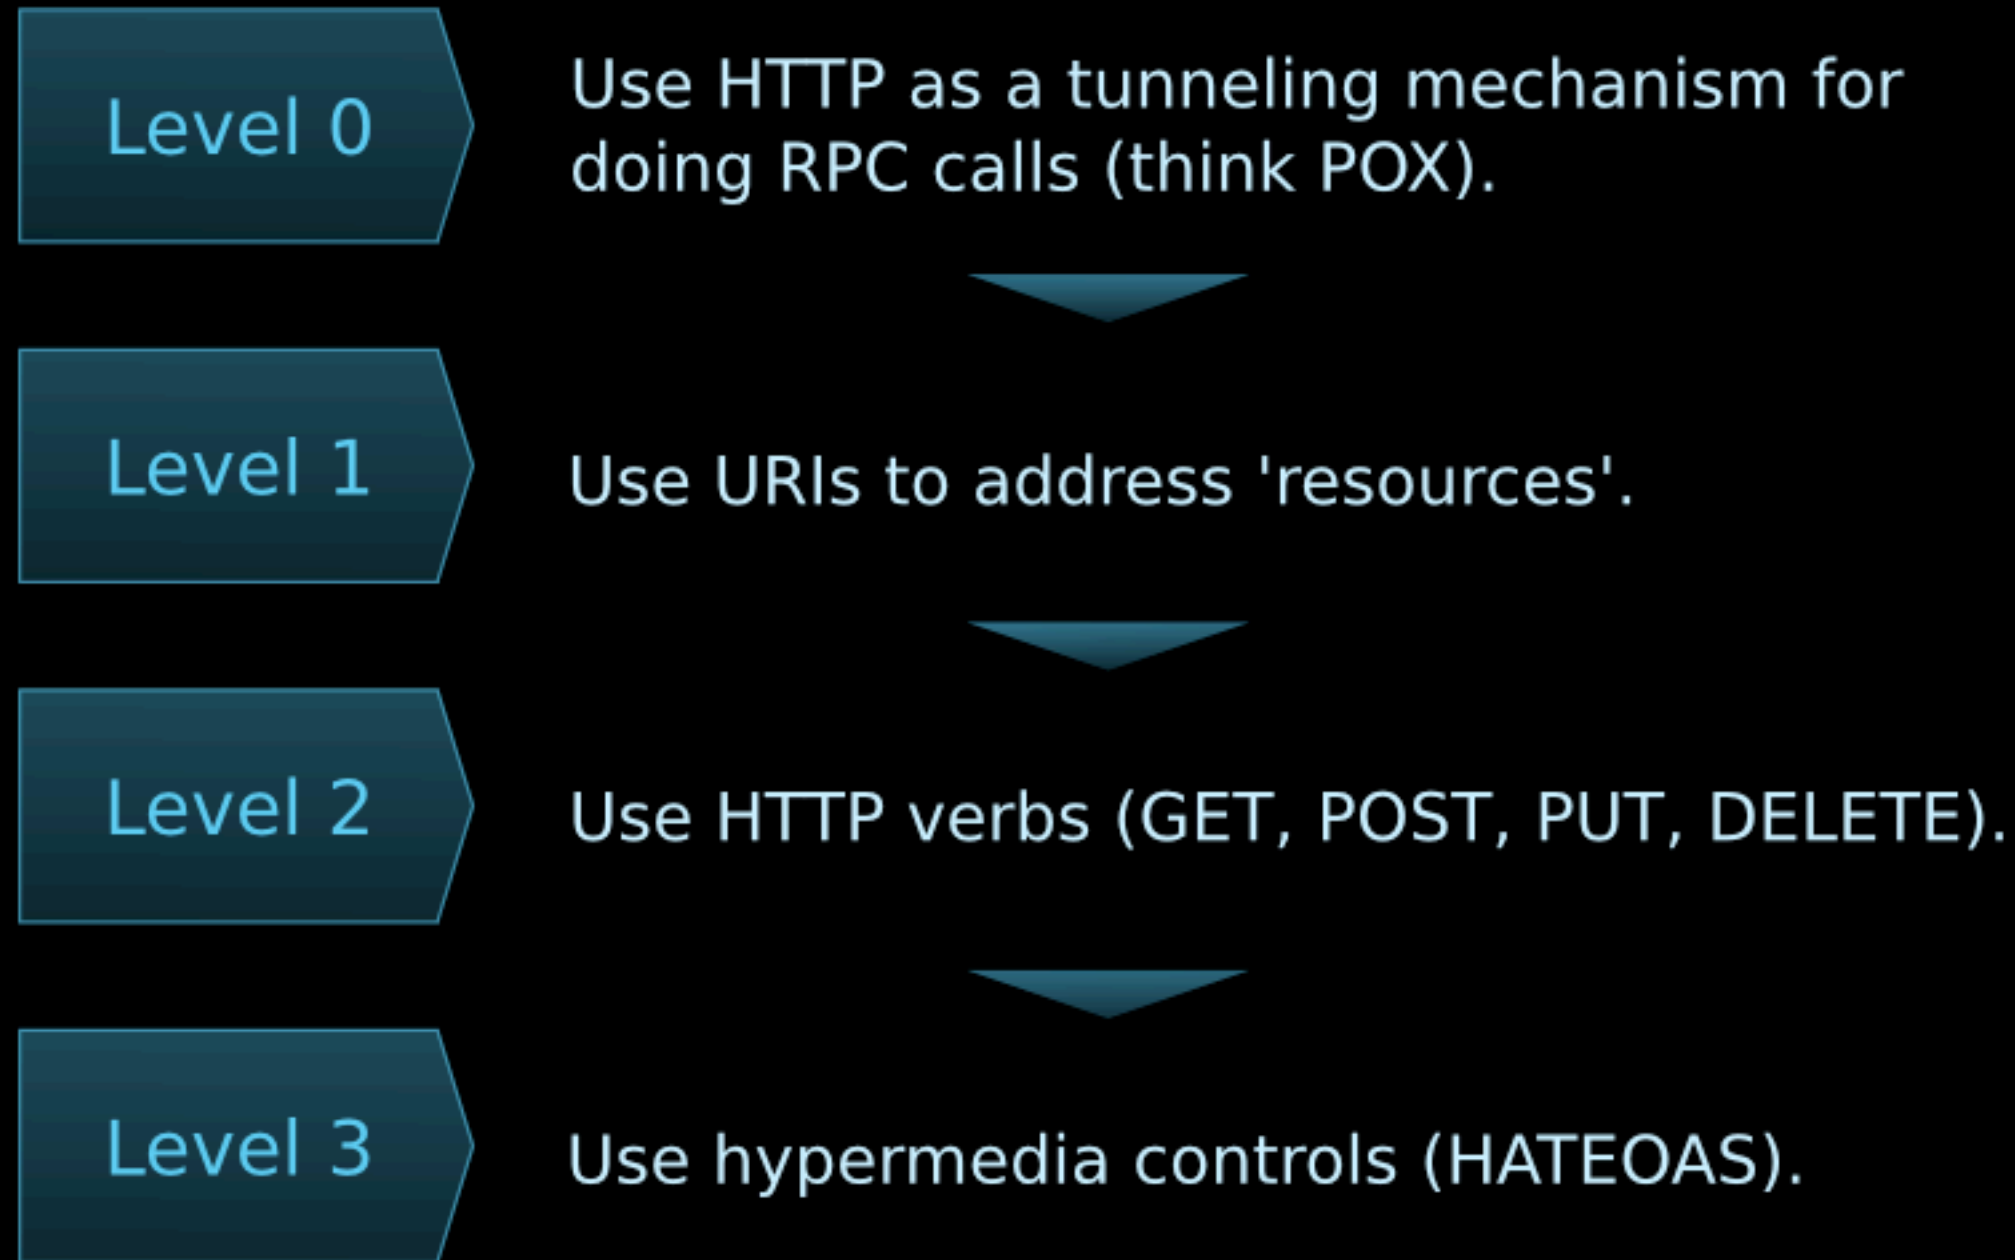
Level 0

Use HTTP as a tunneling mechanism for doing RPC calls (think POX).

Level 1

Use URIs to address 'resources'.

Level 2

Use HTTP verbs (GET, POST, PUT, DELETE).

Level 3

Use hypermedia controls (HATEOAS).